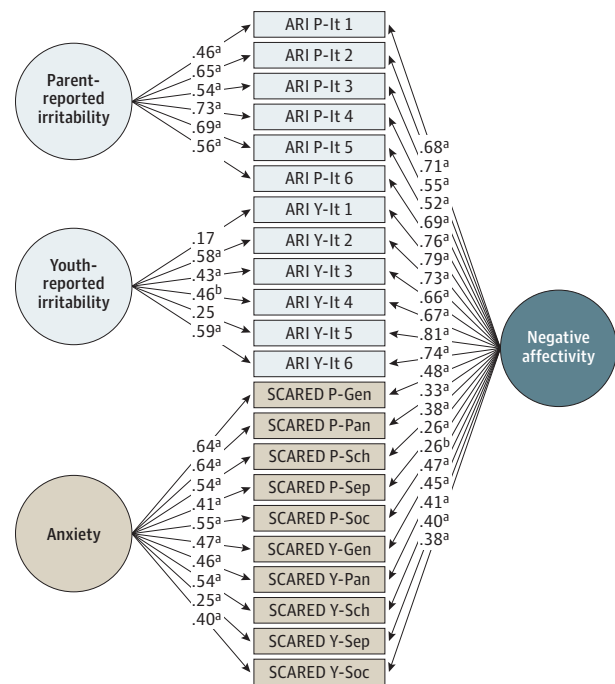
Parent-reported irritability

.46$^{a}$
.65$^{a}$
.54$^{a}$
.73$^{a}$
.69$^{a}$
.56$^{a}$

ARI P-It 1
ARI P-It 2
ARI P-It 3
ARI P-It 4
ARI P-It 5
ARI P-It 6

Youth-reported irritability

.17
.58$^{a}$
.43$^{a}$
.46$^{b}$
.25
.59$^{a}$

ARI Y-It 1
ARI Y-It 2
ARI Y-It 3
ARI Y-It 4
ARI Y-It 5
ARI Y-It 6

Anxiety

.64$^{a}$
.64$^{a}$
.54$^{a}$
.41$^{a}$
.55$^{a}$
.47$^{a}$
.46$^{a}$
.54$^{a}$
.25$^{a}$
.40$^{a}$

SCARED P-Gen
SCARED P-Pan
SCARED P-Sch
SCARED P-Sep
SCARED P-Soc
SCARED Y-Gen
SCARED Y-Pan
SCARED Y-Sch
SCARED Y-Sep
SCARED Y-Soc

.68$^{a}$
.71$^{a}$
.55$^{a}$
.52$^{a}$
.69$^{a}$
.76$^{a}$
.79$^{a}$
.73$^{a}$
.66$^{a}$
.67$^{a}$
.81$^{a}$
.74$^{a}$
.48$^{a}$
.33$^{a}$
.38$^{a}$
.26$^{a}$
.26$^{b}$
.47$^{a}$
.45$^{a}$
.41$^{a}$
.40$^{a}$
.38$^{a}$

Negative affectivity